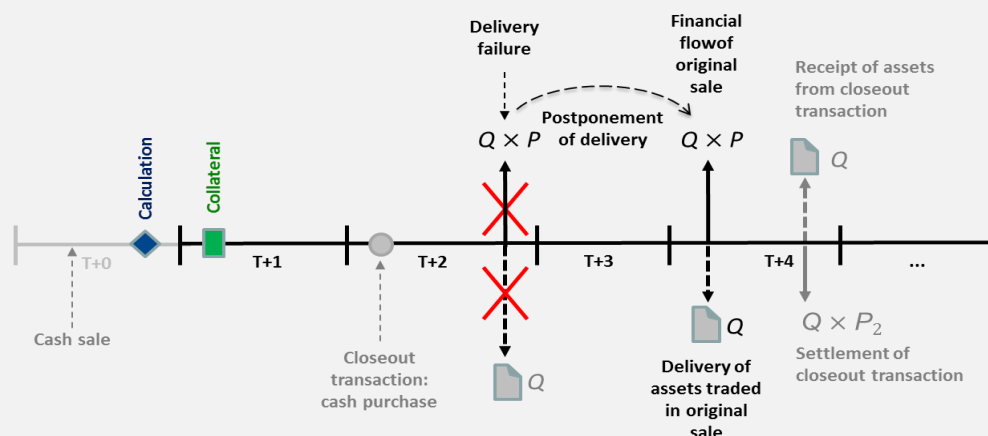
Delivery failure

Financial flowof original sale

Receipt of assets from closeout transaction

Postponement of delivery

$Q \times P$

$Q \times P$

$Q$

Calculation

Collateral

T+0

T+1

T+2

T+3

T+4

...

Cash sale

Closeout transaction: cash purchase

$Q$

$Q$

$Q \times P_2$

Settlement of closeout transaction

Delivery of assets traded in original sale